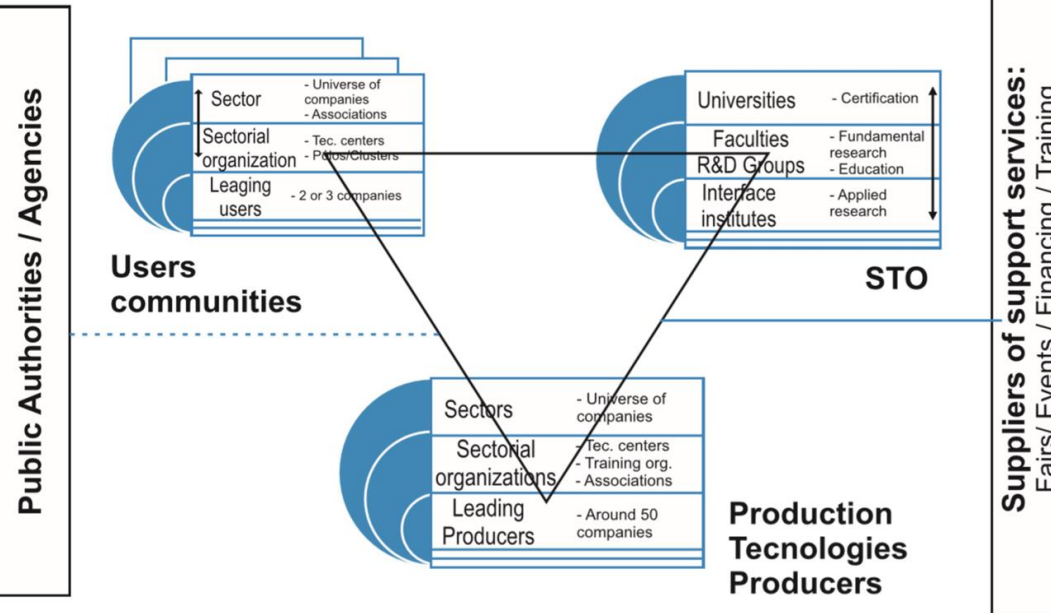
Public Authorities / Agencies

Sector
- Universe of companies
- Associations

Sectorial organization
- Tec. centers
- Polos/Clusters

Leaging users
- 2 or 3 companies

Users communities

Universities
- Certification

Faculties R&D Groups
- Fundamental research
- Education

Interface institutes
- Applied research

STO

Sectors
- Universe of companies

Sectorial organizations
- Tec. centers
- Training org.
- Associations

Leading Producers
- Around 50 companies

Production Tecnologies Producers

Suppliers of support services:
Fairs/ Events / Financing / Training